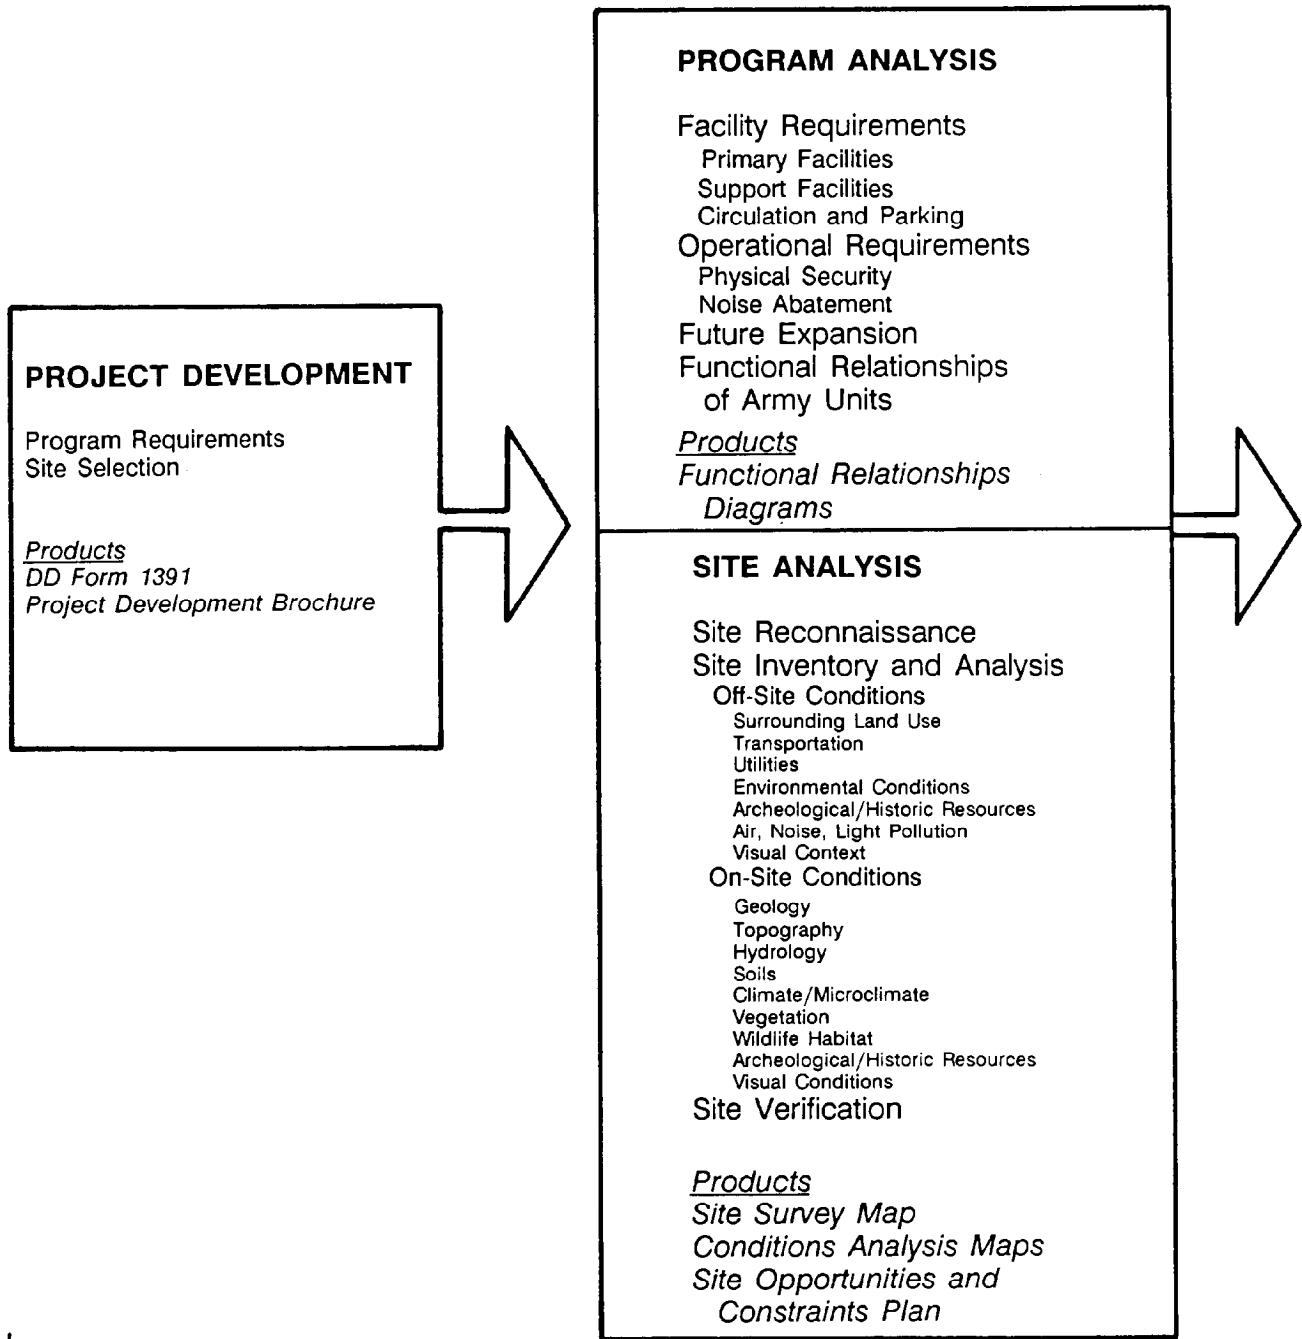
PROJECT DEVELOPMENT

Program Requirements
Site Selection

Products
DD Form 1391
Project Development Brochure

PROGRAM ANALYSIS

Facility Requirements
Primary Facilities
Support Facilities
Circulation and Parking
Operational Requirements
Physical Security
Noise Abatement
Future Expansion
Functional Relationships of Army Units

Products
Functional Relationships Diagrams

SITE ANALYSIS

Site Reconnaissance
Site Inventory and Analysis
Off-Site Conditions
Surrounding Land Use
Transportation
Utilities
Environmental Conditions
Archeological/Historic Resources
Air, Noise, Light Pollution
Visual Context
On-Site Conditions
Geology
Topography
Hydrology
Soils
Climate/Microclimate
Vegetation
Wildlife Habitat
Archeological/Historic Resources
Visual Conditions
Site Verification

Products
Site Survey Map
Conditions Analysis Maps
Site Opportunities and Constraints Plan